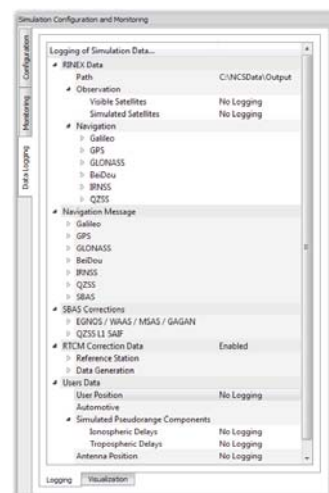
Simulation Configuration and Monitoring

Configuration
Monitoring
Data Logging

Logging of Simulation Data...

RINEX Data
Path C:\NCSData\Output
Observation
Visible Satellites No Logging
Simulated Satellites No Logging
Navigation
Galileo
GPS
GLONASS
BeiDou
IRNSS
QZSS
Navigation Message
Galileo
GPS
GLONASS
BeiDou
IRNSS
QZSS
SBAS
SBAS Corrections
EGNOS / WAAS / MSAS / GAGAN
QZSS L1 SAIF
RTCM Correction Data Enabled
Reference Station
Data Generation
Users Data
User Position No Logging
Automotive
Simulated Pseudorange Components
Ionospheric Delays No Logging
Tropospheric Delays No Logging
Antenna Position No Logging

Logging Visualization